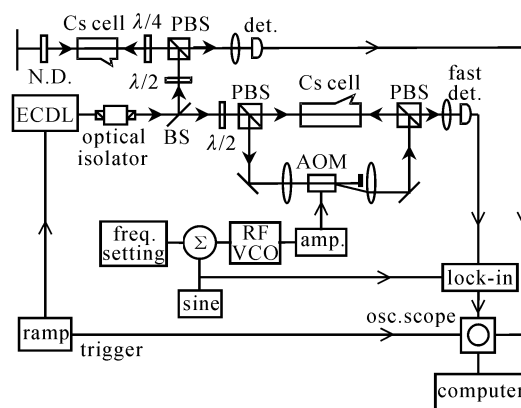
Cs cell $\lambda/4$ PBS det.

N.D.

$\lambda/2$

ECDL

optical isolator

BS

$\lambda/2$

PBS

Cs cell

PBS

fast det.

AOM

freq. setting

$\Sigma$

RF VCO

amp.

sine

lock-in

ramp

trigger

osc.scope

computer